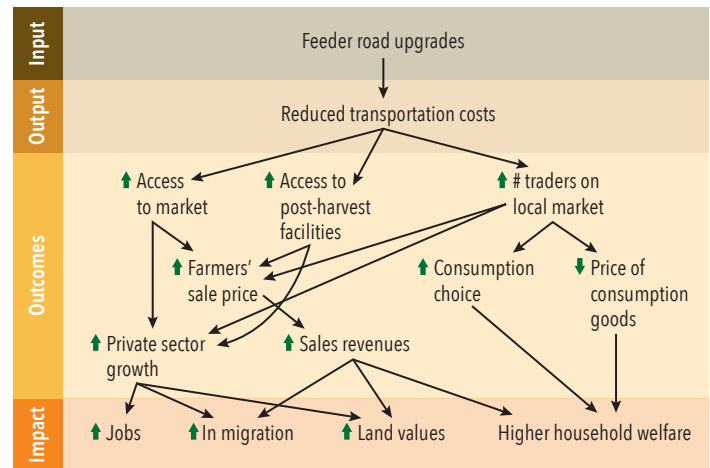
Input

Feeder road upgrades

Output

Reduced transportation costs

Outcomes

↑ Access to market

↑ Access to post-harvest facilities

↑ # traders on local market

↑ Farmers' sale price

↑ Consumption choice

↓ Price of consumption goods

↑ Private sector growth

↑ Sales revenues

Impact

↑ Jobs

↑ In migration

↑ Land values

Higher household welfare